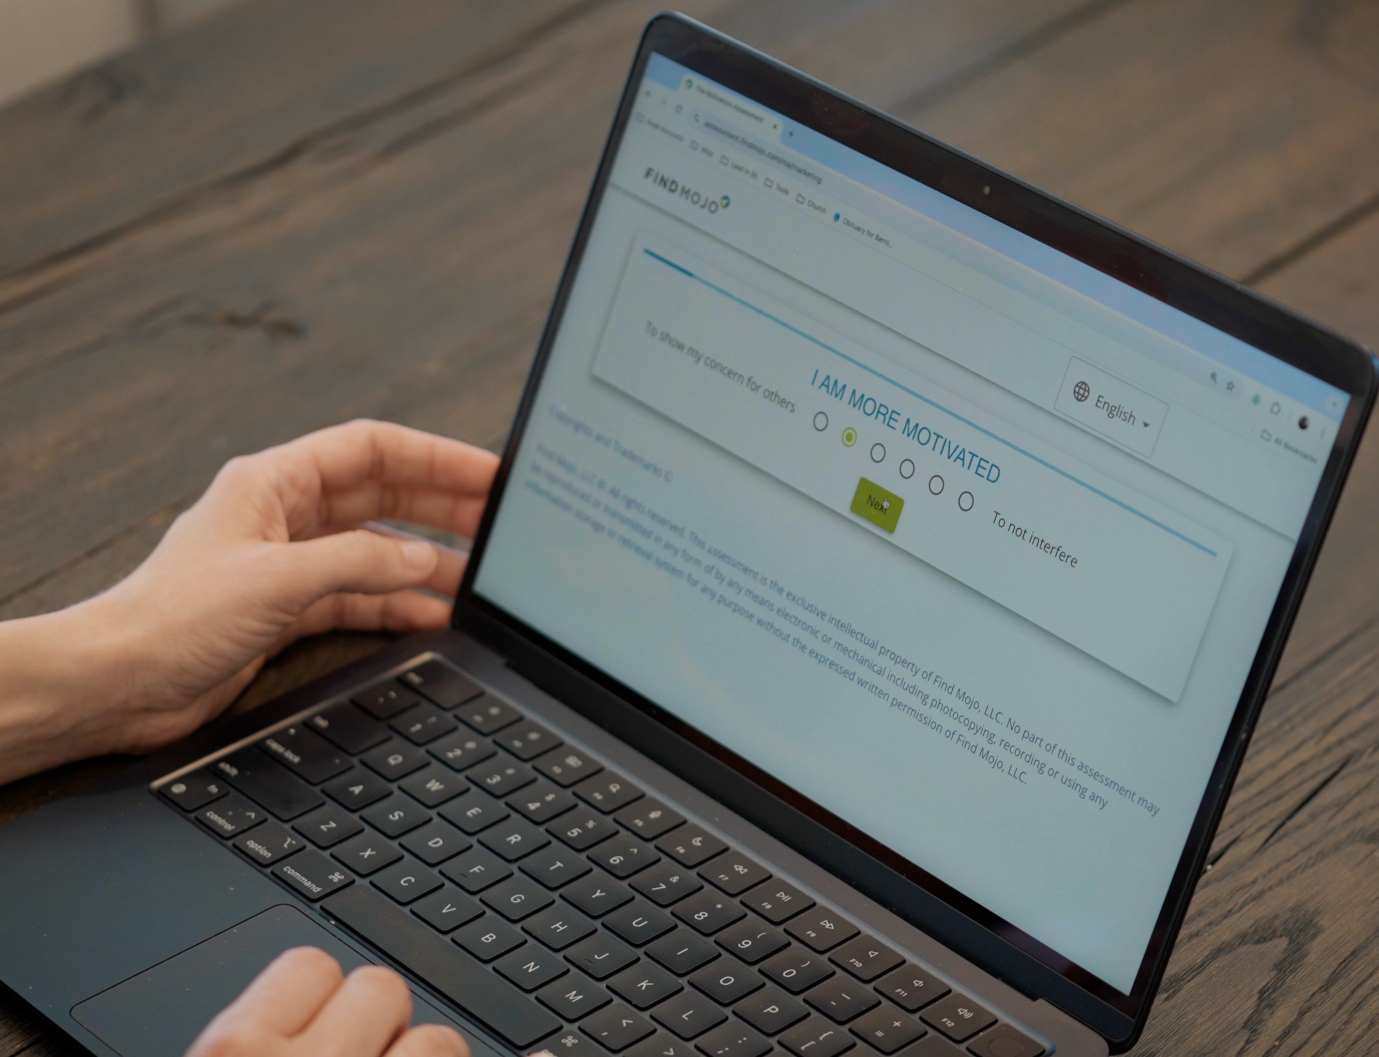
The Motivation Assessment

assessment.findmojo.com/marketing

Obituary for Berni...

All Bookmarks

FINDMOJO

English

I AM MORE MOTIVATED

To show my concern for others

To not interfere

Next

Copyrights and Trademarks ©

Find Mojo, LLC ®. All rights reserved. This assessment is the exclusive intellectual property of Find Mojo, LLC. No part of this assessment may be reproduced or transmitted in any form or by any means electronic or mechanical including photocopying, recording or using any information storage or retrieval system for any purpose without the expressed written permission of Find Mojo, LLC.

esc
tab
caps lock
shift
fn
control
option
command